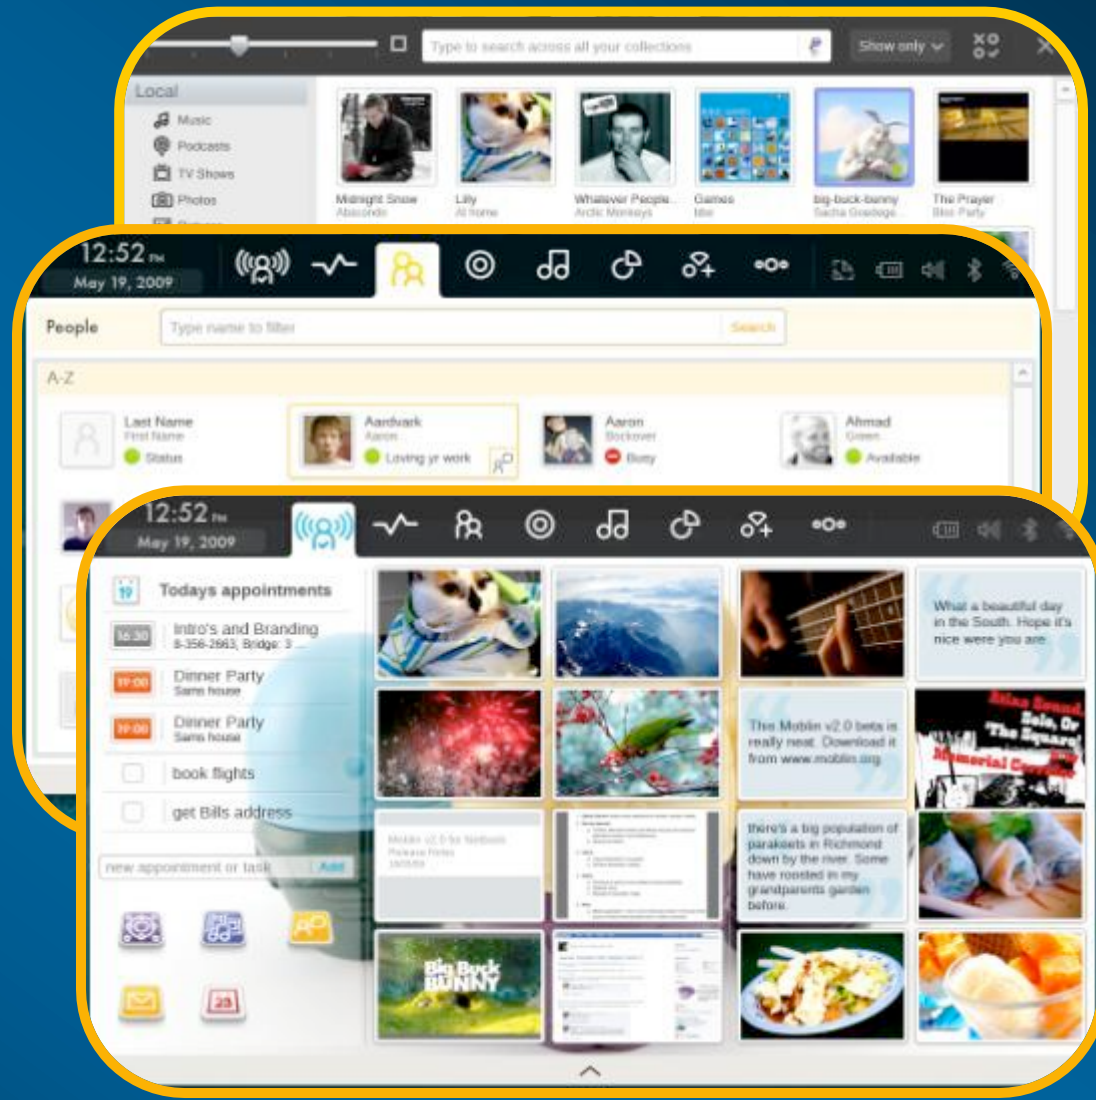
Type to search across all your collections

Show only

Local

Music

Podcasts

TV Shows

Photos

Midnight Snow
Abacondo

Lilly
At home

Whatever People
Arctic Monkeys

Games
Mar

big-buck-bunny
Sacha Goedegebure

The Prayer
Bloc Party

12:52 PM
May 19, 2009

People

Type name to filter

Search

A-Z

Last Name
First Name
Status

Aardvark
Aaron
Loving yr work

Aaron
Bookover
Busy

Ahmad
Green
Available

12:52 PM
May 19, 2009

19

Todays appointments

16:30 Intro's and Branding
8-358-2663, Bridge: 3

19:00 Dinner Party
Sams house

19:00 Dinner Party
Sams house

book flights

get Bills address

new appointment or task

Add

What a beautiful day in the South. Hope it's nice were you are

The Moblin v2.0 beta is really neat. Download it from www.moblin.org

Moblin v2.0 for Netbooks
Release Notes

there's a big population of parakeets in Richmond down by the river. Some have roosted in my grandparents garden before.

Big Buck BUNNY

Memorial Concert

23